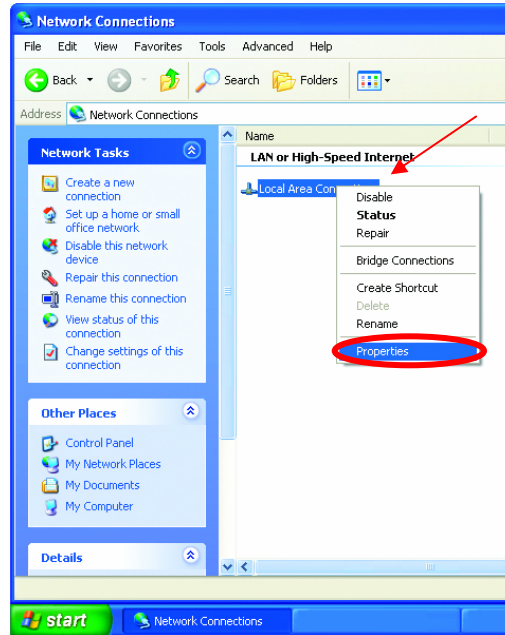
Network Connections

File Edit View Favorites Tools Advanced Help

Back Search Folders

Address Network Connections

Network Tasks

Create a new connection
Set up a home or small office network
Disable this network device
Repair this connection
Rename this connection
View status of this connection
Change settings of this connection

Other Places

Control Panel
My Network Places
My Documents
My Computer

Details

Name

LAN or High-Speed Internet

Local Area Con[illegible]

Disable
Status
Repair
Bridge Connections
Create Shortcut
Delete
Rename
Properties

start Network Connections